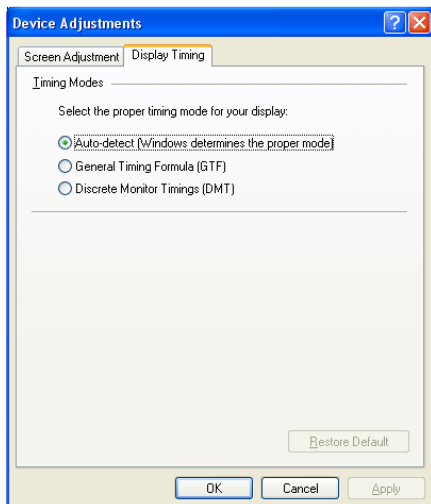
Device Adjustments

?

Screen Adjustment

Display Timing

Timing Modes

Select the proper timing mode for your display:

Auto-detect (Windows determines the proper mode)

General Timing Formula (GTF)

Discrete Monitor Timings (DMT)

Restore Default

OK

Cancel

Apply